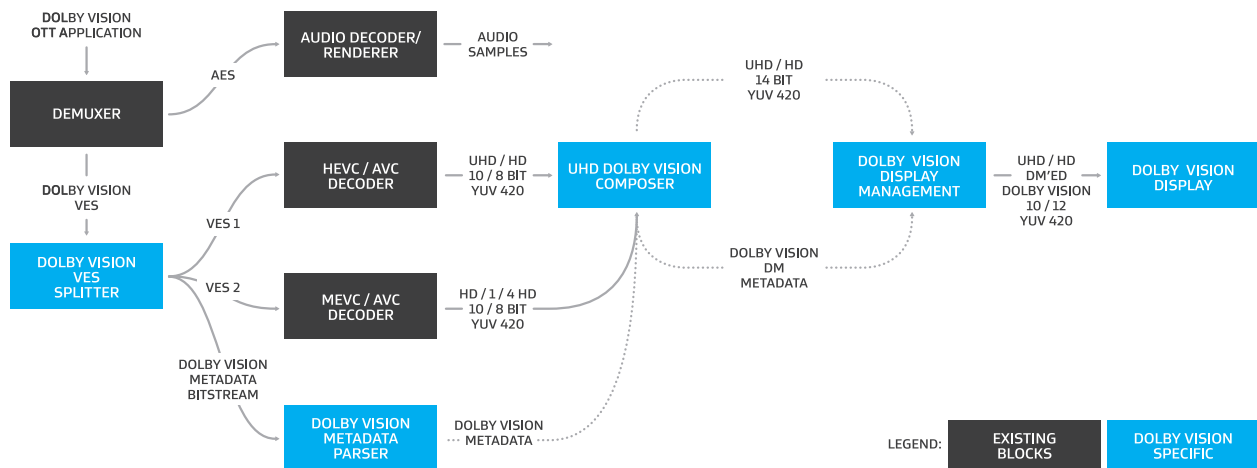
DOLBY VISION OTT APPLICATION

DEMUXER

AES

AUDIO DECODER/ RENDERER

AUDIO SAMPLES

DOLBY VISION VES

DOLBY VISION VES SPLITTER

VES 1

VES 2

DOLBY VISION METADATA BITSTREAM

HEVC / AVC DECODER

UHD / HD 10 / 8 BIT YUV 420

MEVC / AVC DECODER

HD / 1 / 4 HD 10 / 8 BIT YUV 420

DOLBY VISION METADATA PARSER

DOLBY VISION METADATA

UHD DOLBY VISION COMPOSER

UHD / HD 14 BIT YUV 420

DOLBY VISION DM METADATA

DOLBY VISION DISPLAY MANAGEMENT

UHD / HD DM'ED DOLBY VISION 10 / 12 YUV 420

DOLBY VISION DISPLAY

LEGEND:

EXISTING BLOCKS

DOLBY VISION SPECIFIC